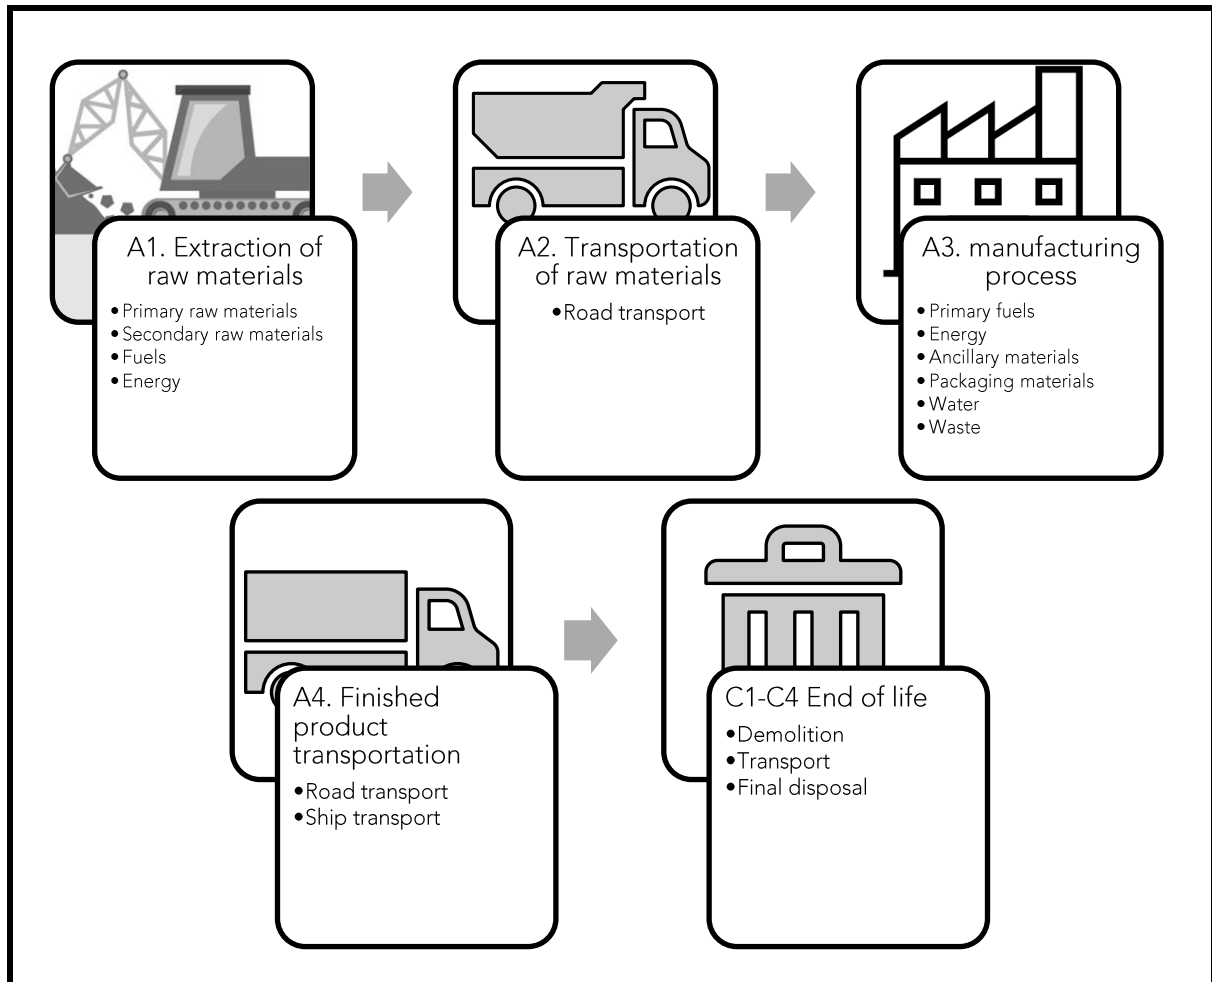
A1. Extraction of raw materials
• Primary raw materials
• Secondary raw materials
• Fuels
• Energy

A2. Transportation of raw materials
• Road transport

A3. manufacturing process
• Primary fuels
• Energy
• Ancillary materials
• Packaging materials
• Water
• Waste

A4. Finished product transportation
• Road transport
• Ship transport

C1-C4 End of life
• Demolition
• Transport
• Final disposal